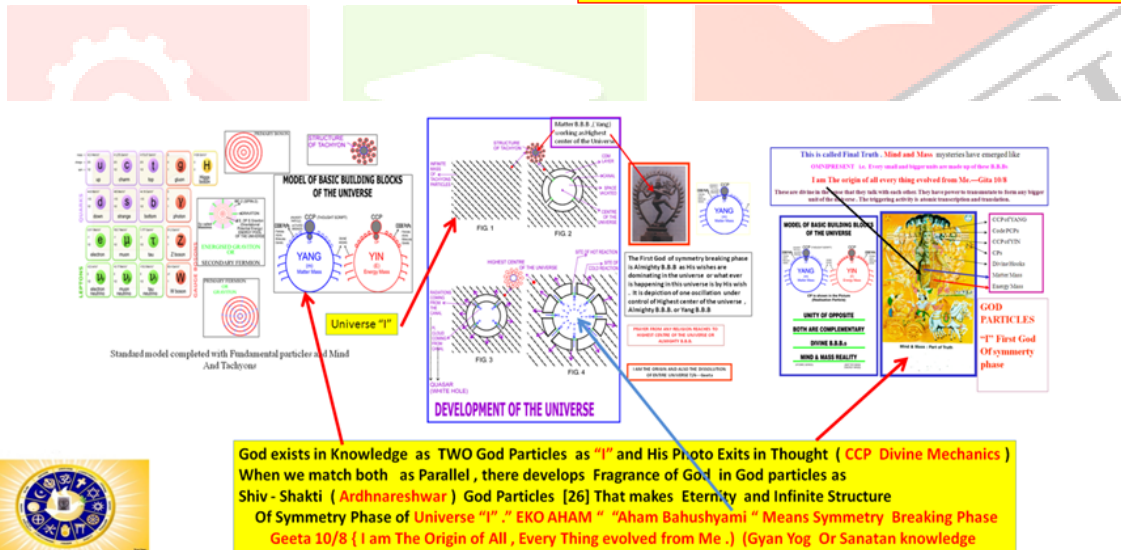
PRIMARY BOSON

STRUCTURE OF TACHYON

MODEL OF BASIC BUILDING BLOCKS OF THE UNIVERSE

CCP

CCP

YANG
(M)
Matter Mass

YIN
(E)
Energy Mass

u c t g H
up charm top gluon Higgs boson
d s b γ
down strange bottom photon
e μ τ Z
electron muon tau Z boson
$\nu_e$ $\nu_\mu$ $\nu_\tau$ W
electron neutrino muon neutrino tau neutrino W boson

QUARKS
LEPTONS
GAUGE BOSONS

ENERGISED GRAVITON
SECONDARY FERMION

PRIMARY FERMION

Standard model completed with Fundamental particles and Mind And Tachyons

Universe "I"

Matter B.B.B.( Yang) working as Highest center of the Universe

STRUCTURE OF TACHYON

FIG. 1

FIG. 2

HIGHEST CENTRE OF THE UNIVERSE

FIG. 3

FIG. 4

QUASAR (WHITE HOLE)

DEVELOPMENT OF THE UNIVERSE

YANG

The First God of symmetry breaking phase is Almighty B.B.B as His wishes are dominating in the universe or what ever is happening in this universe is by His wish . It is depiction of one oscillation under control of Highest center of the universe . Almighty B.B.B. or Yang B.B.B

This is called Final Truth . Mind and Mass mysteries have emerged like

OMNIPRESENT i.e. Every small and bigger units are made up of these B.B.B

I am The origin of all every thing evolved from Me.—Gita 10/8

These are divine in the sense that they talk with each other. They have power to transmutate to form any bigger unit of the universe . The triggering activity is atomic transcription and translation.

MODEL OF BASIC BUILDING BLOCKS OF THE UNIVERSE

YANG

YIN

UNITY OF OPPOSITE

BOTH ARE COMPLEMENTARY

DIVINE B.B.B.s

MIND & MASS REALITY

CCPofYANG
Code PCPs
CCPofYIN
CPs
Divine Blocks
Matter Mass
Energy Mass

GOD PARTICLES
"I" First God Of symmerty phase

God exists in Knowledge as TWO God Particles as "I" and His Photo Exits in Thought ( CCP Divine Mechanics ) When we match both as Parallel , there develops Fragrance of God in God particles as Shiv - Shakti ( Ardhnareshwar ) God Particles [26] That makes Eternity and Infinite Structure Of Symmetry Phase of Universe "I" ." EKO AHAM " "Aham Bahushyami " Means Symmetry Breaking Phase Geeta 10/8 { I am The Origin of All , Every Thing evolved from Me .) (Gyan Yog Or Sanatan knowledge